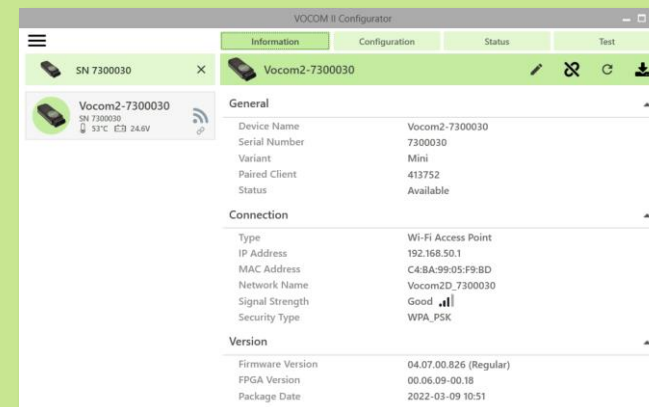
VOCOM II Configurator

Information
Configuration
Status
Test

SN 7300030

Vocom2-7300030
SN 7300030
53°C 24.6V

Vocom2-7300030

General

| | |
|---|---|
| Device Name | Vocom2-7300030 |
| Serial Number | 7300030 |
| Variant | Mini |
| Paired Client | 413752 |
| Status | Available |

Connection

| | |
|---|---|
| Type | Wi-Fi Access Point |
| IP Address | 192.168.50.1 |
| MAC Address | C4:BA:99:05:F9:BD |
| Network Name | Vocom2D_7300030 |
| Signal Strength | Good |
| Security Type | WPA_PSK |

Version

| | |
|---|---|
| Firmware Version | 04.07.00.826 (Regular) |
| FPGA Version | 00.06.09-00.18 |
| Package Date | 2022-03-09 10:51 |